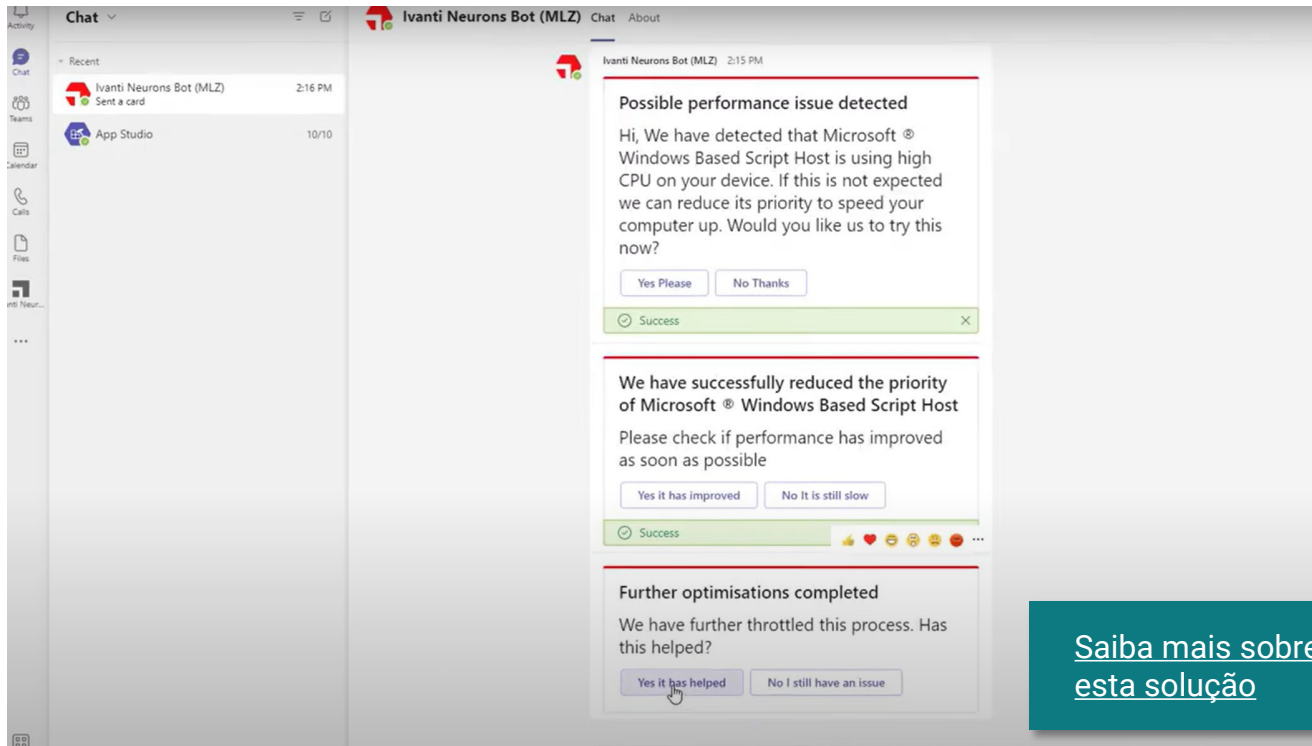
Activity
Chat
Teams
Calendar
Calls
Files
nti Neur...
...

Chat

Recent

Ivanti Neurons Bot (MLZ) 2:16 PM
Sent a card

App Studio 10/10

Ivanti Neurons Bot (MLZ) Chat About

Ivanti Neurons Bot (MLZ) 2:15 PM

Possible performance issue detected

Hi, We have detected that Microsoft ® Windows Based Script Host is using high CPU on your device. If this is not expected we can reduce its priority to speed your computer up. Would you like us to try this now?

Yes Please No Thanks

Success

We have successfully reduced the priority of Microsoft ® Windows Based Script Host

Please check if performance has improved as soon as possible

Yes it has improved No It is still slow

Success

Further optimisations completed

We have further throttled this process. Has this helped?

Yes it has helped No I still have an issue

Saiba mais sobre esta solução